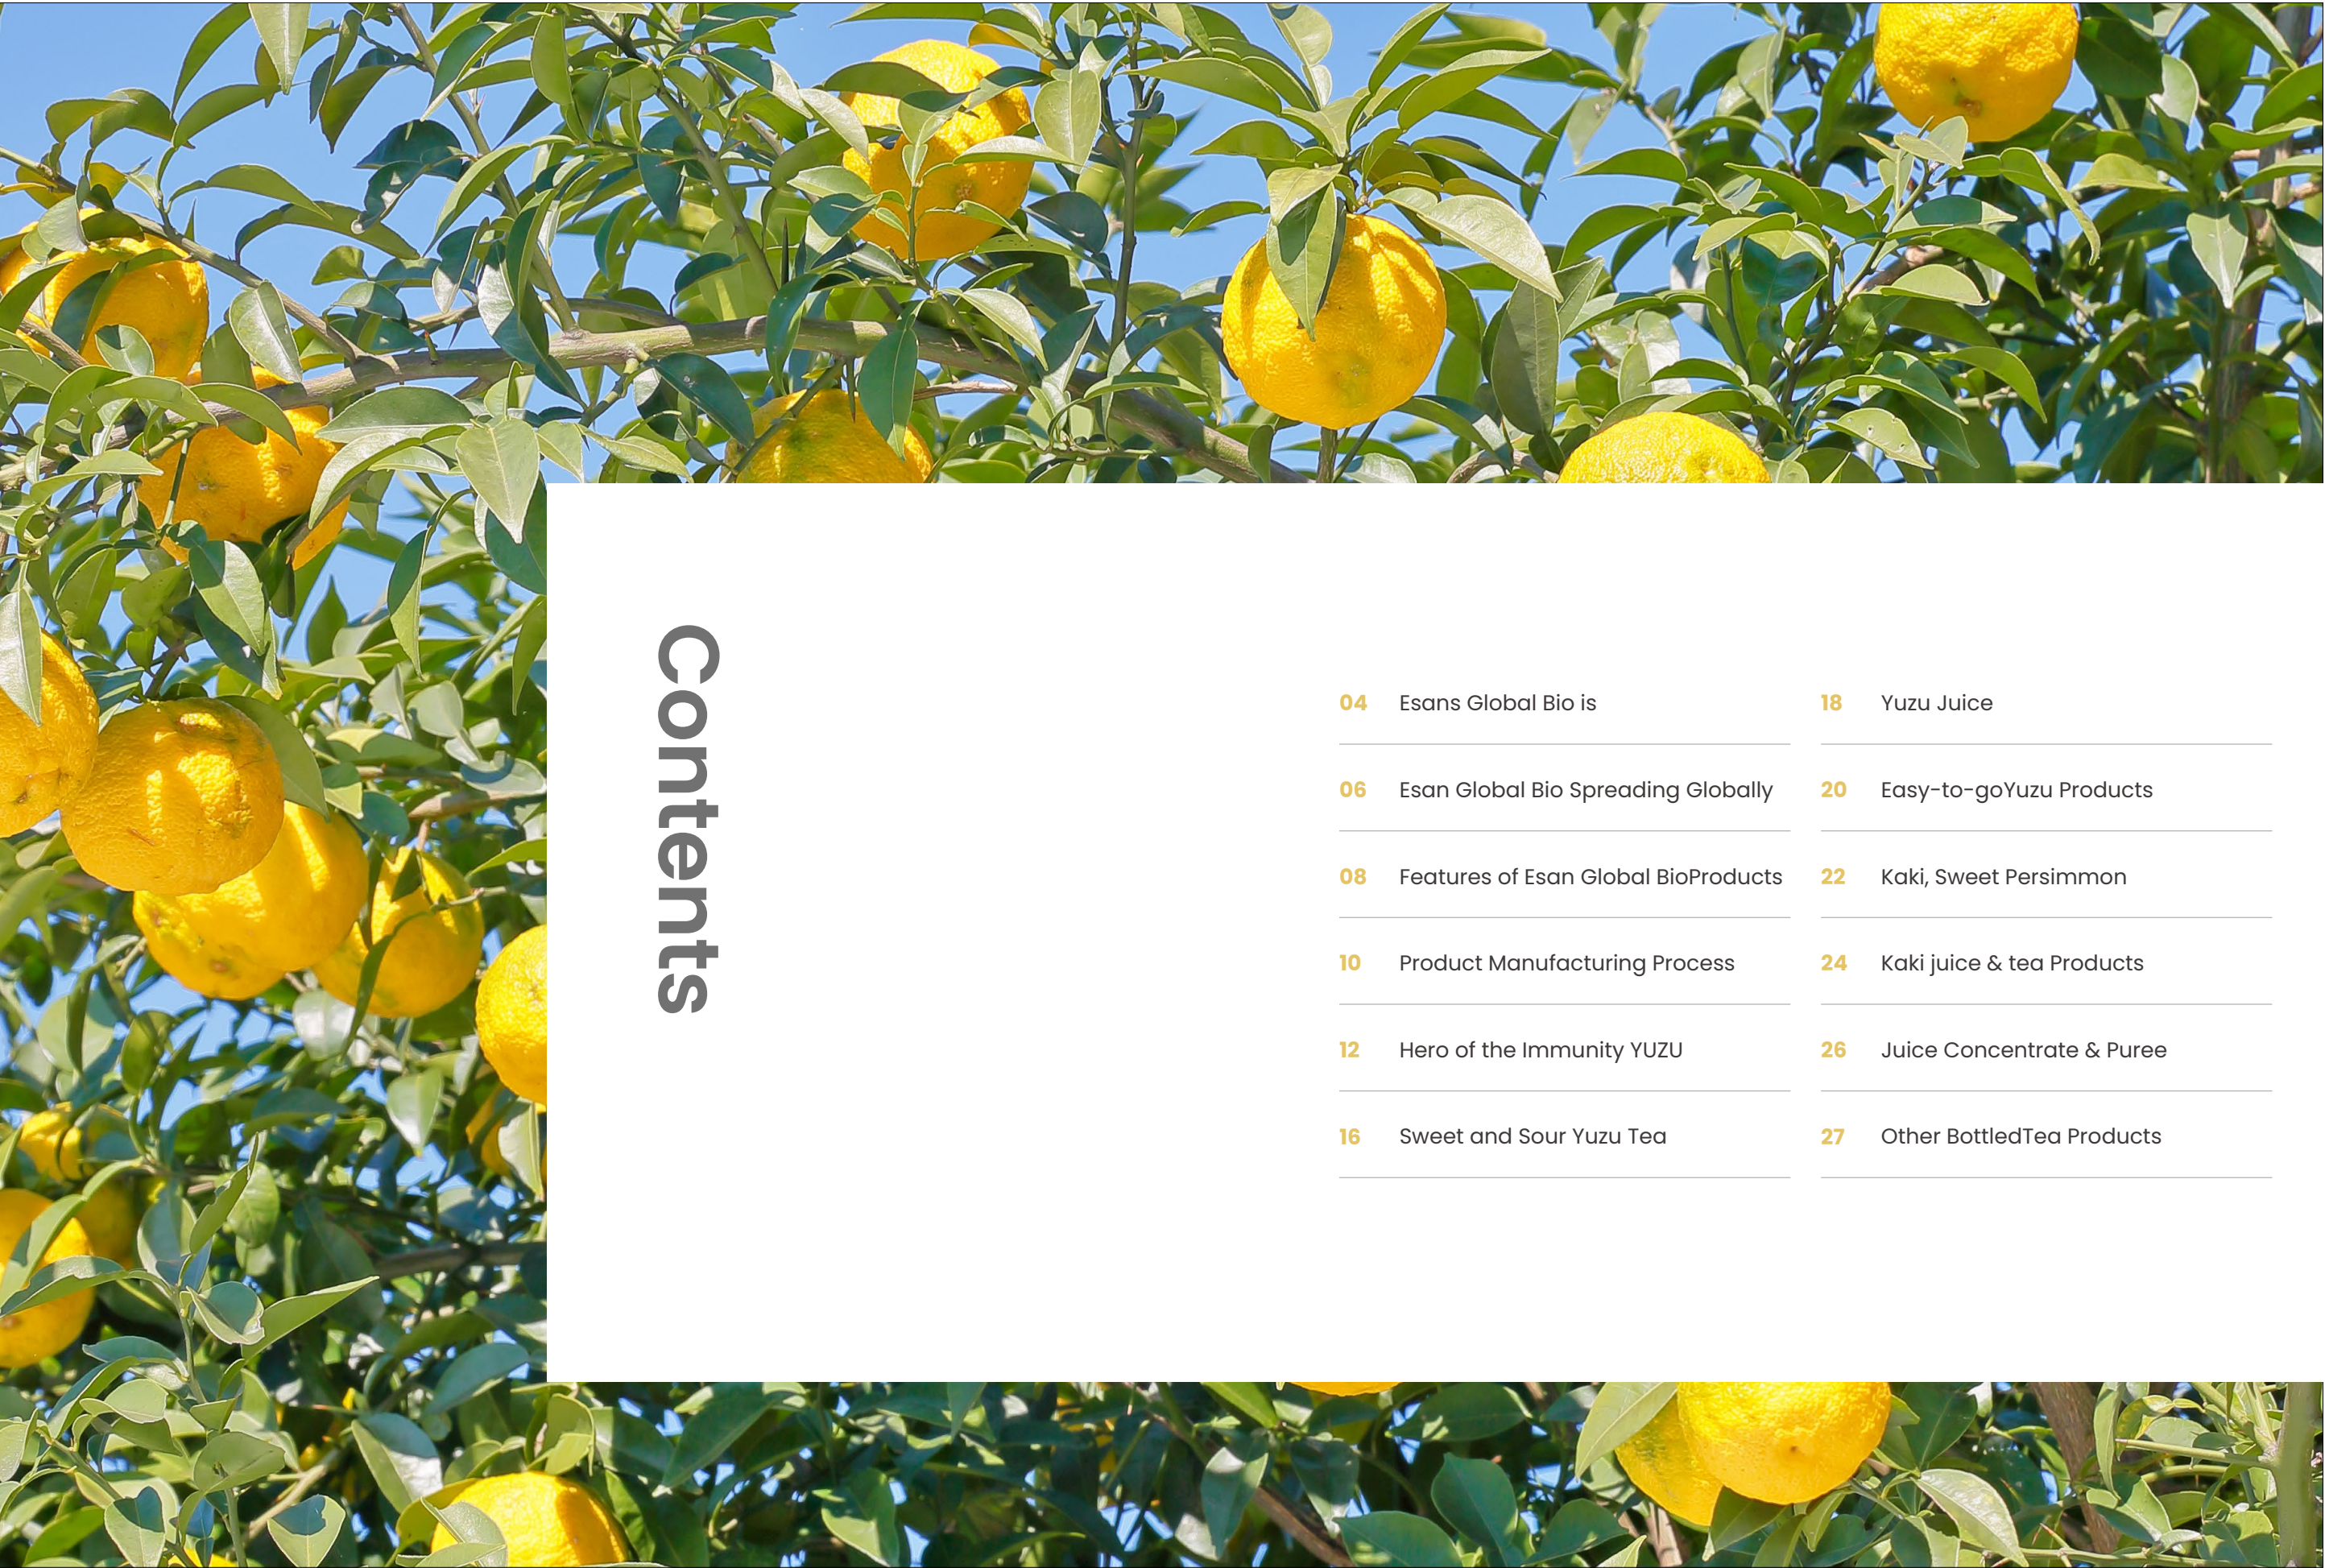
Contents

04 Esans Global Bio is

06 Esan Global Bio Spreading Globally

08 Features of Esan Global BioProducts

10 Product Manufacturing Process

12 Hero of the Immunity YUZU

16 Sweet and Sour Yuzu Tea

18 Yuzu Juice

20 Easy-to-goYuzu Products

22 Kaki, Sweet Persimmon

24 Kaki juice & tea Products

26 Juice Concentrate & Puree

27 Other BottledTea Products